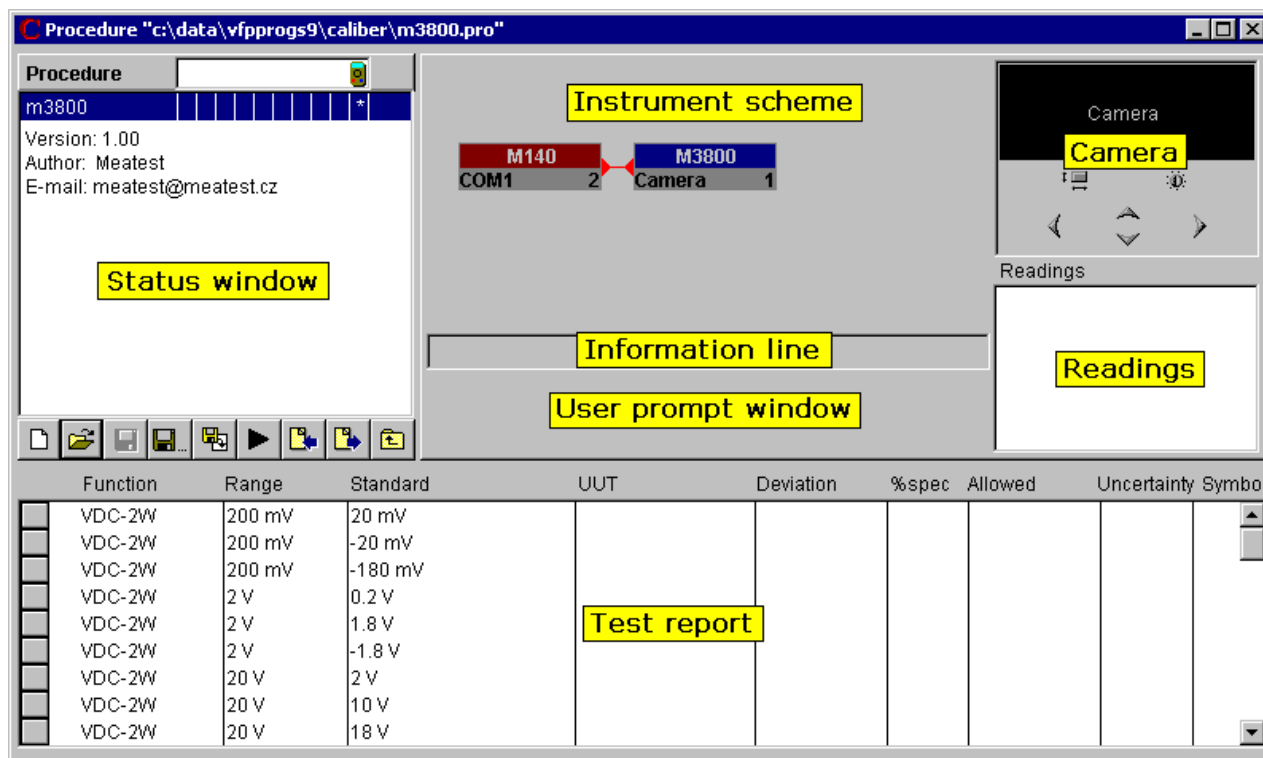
Procedure "c:\data\vfpprogs9\caliber\m3800.pro"

Procedure

m3800 *

Version: 1.00
Author: Meatest
E-mail: meatest@meatest.cz

Status window

Instrument scheme

M140
COM1 2

M3800
Camera 1

Camera

Camera

Readings

Readings

Information line

User prompt window

| Function | Range | Standard | UUT | Deviation | %spec | Allowed | Uncertainty | Symbo |
|---|---|---|---|---|---|---|---|---|
| VDC-2W | 200 mV | 20 mV | | | | | | |
| VDC-2W | 200 mV | -20 mV | | | | | | |
| VDC-2W | 200 mV | -180 mV | | | | | | |
| VDC-2W | 2 V | 0.2 V | | | | | | |
| VDC-2W | 2 V | 1.8 V | | | | | | |
| VDC-2W | 2 V | -1.8 V | | | | | | |
| VDC-2W | 20 V | 2 V | | | | | | |
| VDC-2W | 20 V | 10 V | | | | | | |
| VDC-2W | 20 V | 18 V | | | | | | |

Test report